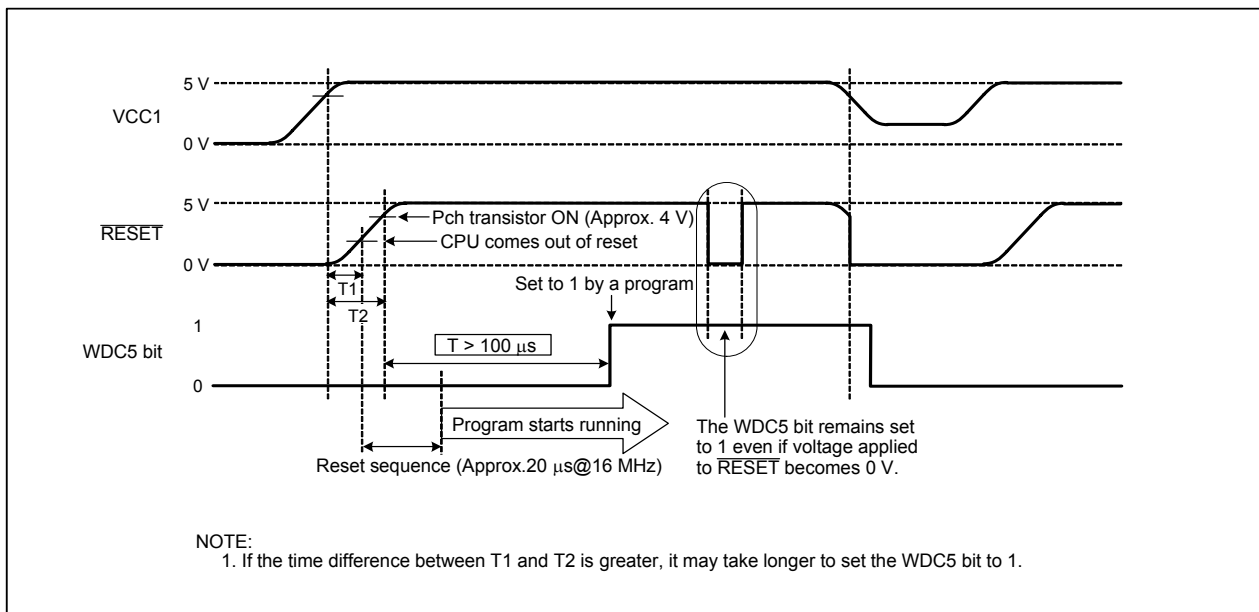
5 V

VCC1

0 V

5 V

$\overline{\text{RESET}}$

0 V

Pch transistor ON (Approx. 4 V)

CPU comes out of reset

T1

T2

Set to 1 by a program

1

WDC5 bit

0

T > 100 $\mu$s

Program starts running

Reset sequence (Approx.20 $\mu$s@16 MHz)

The WDC5 bit remains set to 1 even if voltage applied to $\overline{\text{RESET}}$ becomes 0 V.

NOTE:
1. If the time difference between T1 and T2 is greater, it may take longer to set the WDC5 bit to 1.